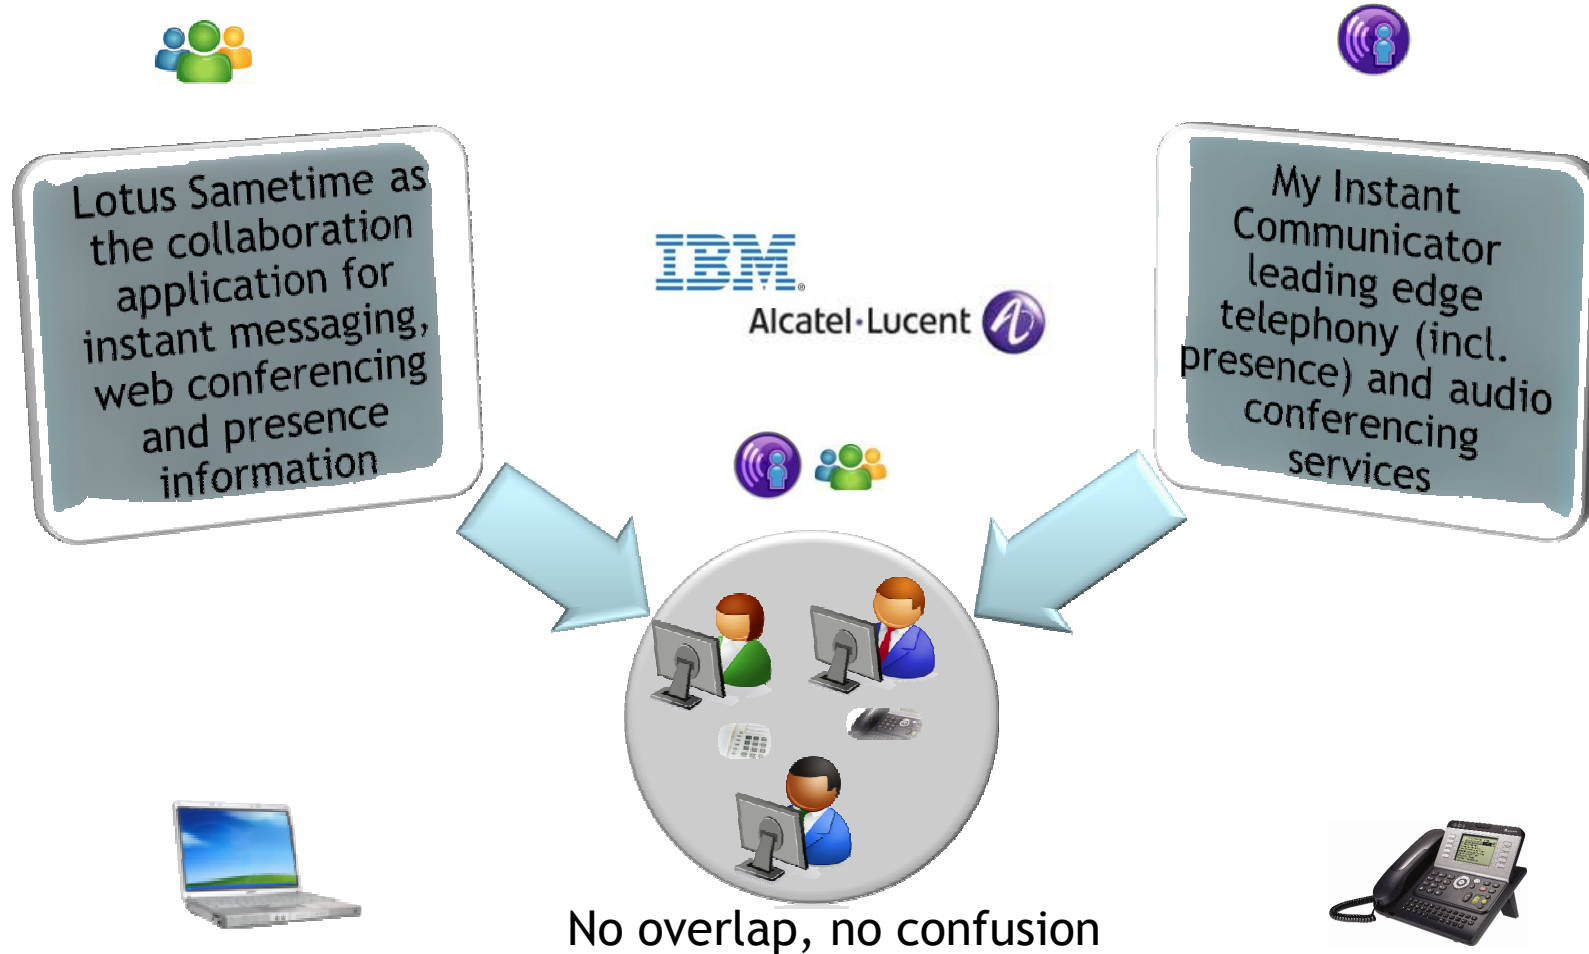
Lotus Sametime as the collaboration application for instant messaging, web conferencing and presence information

IBM

Alcatel·Lucent

My Instant Communicator leading edge telephony (incl. presence) and audio conferencing services

No overlap, no confusion